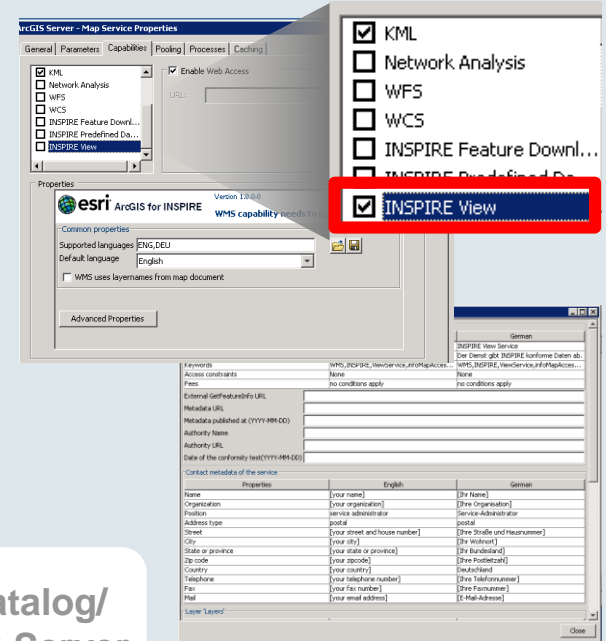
ArcGIS Server - Map Service Properties

General | Parameters | Capabilities | Pooling | Processes | Caching

KML
Network Analysis
WFS
WCS
INSPIRE Feature Downl...
INSPIRE Predefined Da...
INSPIRE View

Enable Web Access

URL:

Properties

esri ArcGIS for INSPIRE

Version 1.0.0.0

WMS capability needs to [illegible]

Common properties

Supported languages ENG,DEU

Default language English

WMS uses layernames from map document

Advanced Properties

KML
Network Analysis
WFS
WCS
INSPIRE Feature Downl...
INSPIRE Predefined Da...
INSPIRE View

| | | German |
|---|---|---|
| | | INSPIRE View Service |
| | | Der Dienst gibt INSPIRE konforme Daten ab. |
| Keywords | WMS,INSPIRE,ViewService,infoMapAccess... | WMS,INSPIRE,ViewService,infoMapAccess... |
| Access constraints | None | None |
| Fees | no conditions apply | no conditions apply |

External GetFeatureInfo URL
Metadata URL
Metadata published at (YYYY-MM-DD)
Authority Name
Authority URL
Date of the conformity test(YYYY-MM-DD)

Contact metadata of the service

| Properties | English | German |
|---|---|---|
| Name | [your name] | [Ihr Name] |
| Organization | [your organization] | [Ihre Organisation] |
| Position | service administrator | Service-Administrator |
| Address type | postal | postal |
| Street | [your street and house number] | [Ihre Straße und Hausnummer] |
| City | [your city] | [Ihr Wohnort] |
| State or province | [your state or province] | [Ihr Bundesland] |
| Zip code | [your zipcode] | [Ihre Postleitzahl] |
| Country | [your country] | Deutschland |
| Telephone | [your telephone number] | [Ihre Telefonnummer] |
| Fax | [your fax number] | [Ihre Faxnummer] |
| Mail | [your email address] | [E-Mail-Adresse] |

Layer 'Layers'

Close

atalog/
Server